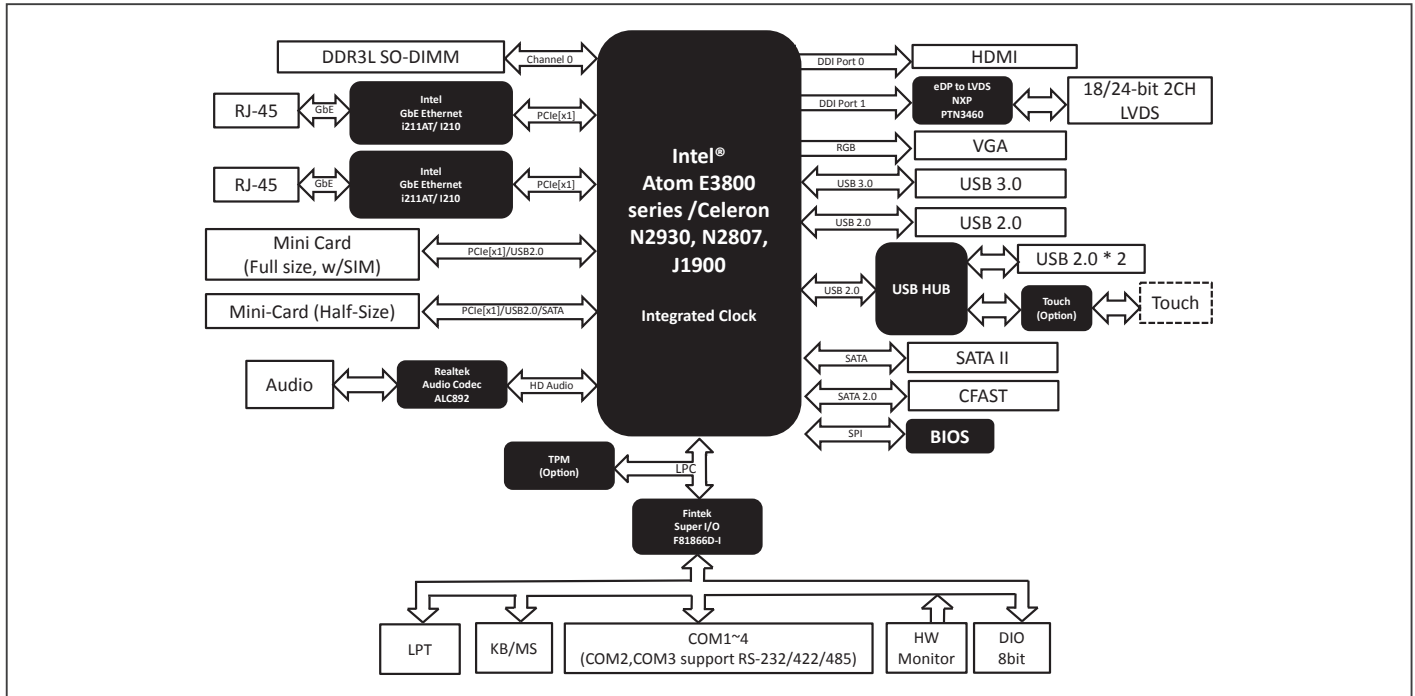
DDR3L SO-DIMM
Channel 0
RJ-45
GbE
Intel
GbE Ethernet
i211AT/ I210
PCIe[x1]
RJ-45
GbE
Intel
GbE Ethernet
i211AT/ I210
PCIe[x1]
Mini Card
(Full size, w/SIM)
PCIe[x1]/USB2.0
Mini-Card (Half-Size)
PCIe[x1]/USB2.0/SATA
Audio
Realtek
Audio Codec
ALC892
HD Audio

Intel®
Atom E3800
series /Celeron
N2930, N2807,
J1900

Integrated Clock

DDI Port 0
HDMI
DDI Port 1
eDP to LVDS
NXP
PTN3460
18/24-bit 2CH
LVDS
RGB
VGA
USB 3.0
USB 3.0
USB 2.0
USB 2.0
USB 2.0
USB HUB
USB 2.0 * 2
Touch
(Option)
Touch
SATA
SATA II
SATA 2.0
CFAST
SPI
BIOS

TPM
(Option)
LPC
Fintek
Super I/O
F81866D-I

LPT
KB/MS
COM1~4
(COM2,COM3 support RS-232/422/485)
HW
Monitor
DIO
8bit